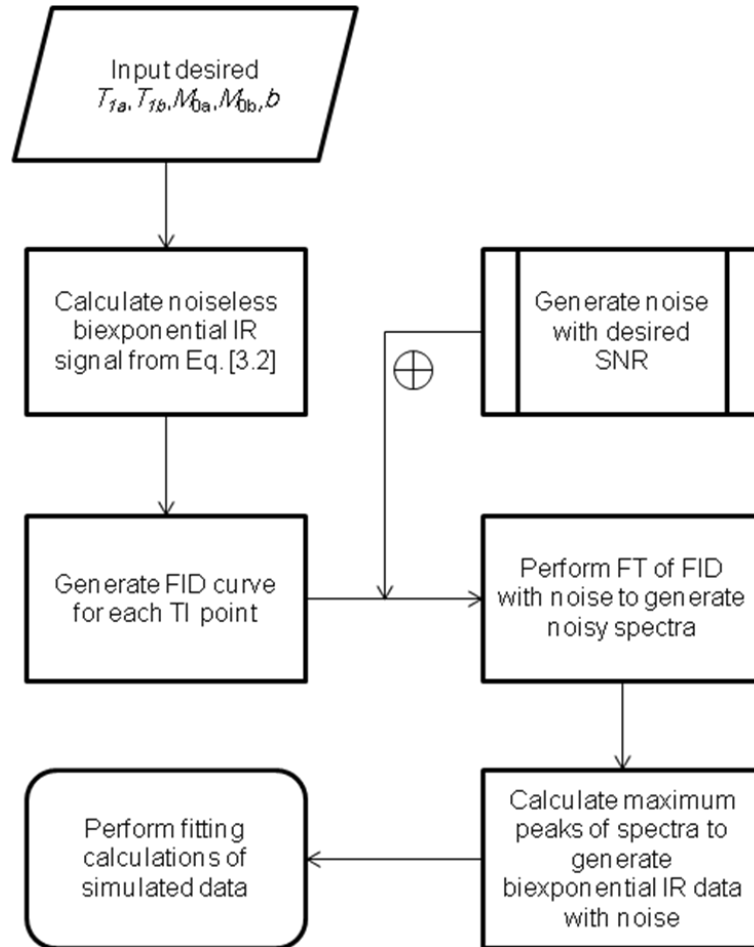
Input desired $T_{1a}, T_{1b}, M_{0a}, M_{0b}, b$

Calculate noiseless biexponential IR signal from Eq. [3.2]

Generate noise with desired SNR

$\oplus$

Generate FID curve for each TI point

Perform FT of FID with noise to generate noisy spectra

Calculate maximum peaks of spectra to generate biexponential IR data with noise

Perform fitting calculations of simulated data